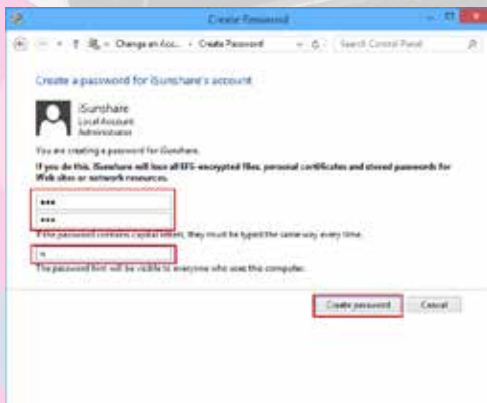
Create Password

« Change an Acc... › Create Password

Search Control Panel

Create a password for iSunshare's account

iSunshare
Local Account
Administrator

You are creating a password for iSunshare.

If you do this, iSunshare will lose all EFS-encrypted files, personal certificates and stored passwords for Web sites or network resources.

•••

•••

If the password contains capital letters, they must be typed the same way every time.

n

The password hint will be visible to everyone who uses this computer.

Create password

Cancel